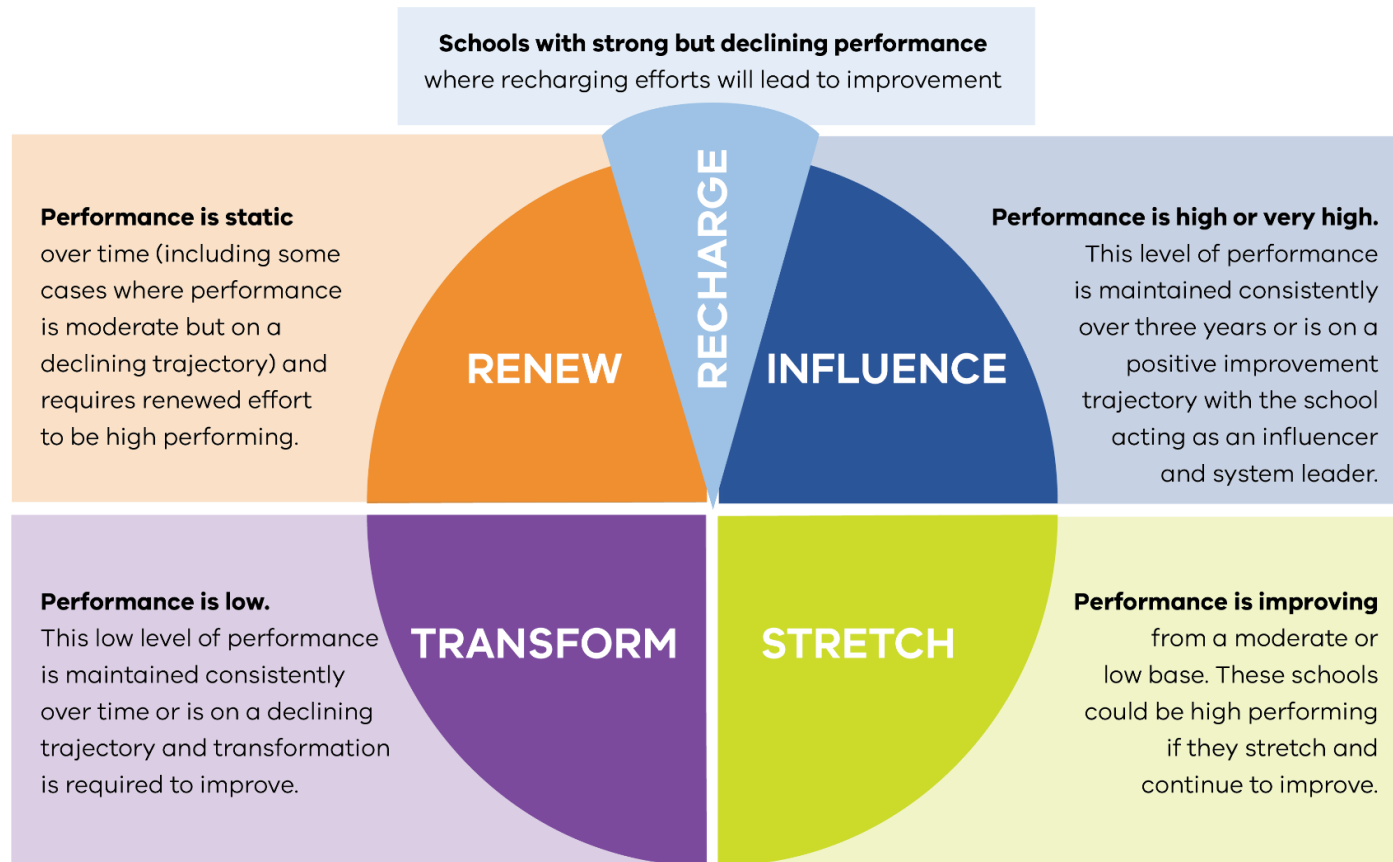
**Schools with strong but declining performance**
where recharging efforts will lead to improvement

**Performance is static** over time (including some cases where performance is moderate but on a declining trajectory) and requires renewed effort to be high performing.

RECHARGE

RENEW

INFLUENCE

**Performance is high or very high.** This level of performance is maintained consistently over three years or is on a positive improvement trajectory with the school acting as an influencer and system leader.

**Performance is low.** This low level of performance is maintained consistently over time or is on a declining trajectory and transformation is required to improve.

TRANSFORM

STRETCH

**Performance is improving** from a moderate or low base. These schools could be high performing if they stretch and continue to improve.